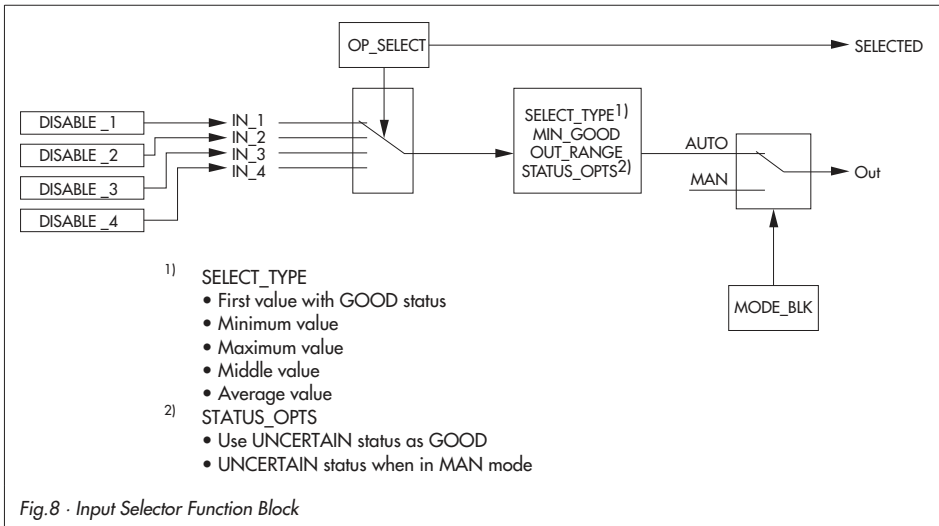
OP_SELECT

SELECTED

DISABLE _1

DISABLE _2

DISABLE _3

DISABLE _4

IN_1
IN_2
IN_3
IN_4

SELECT_TYPE$^{1)}$
MIN_GOOD
OUT_RANGE
STATUS_OPTS$^{2)}$

AUTO

MAN

Out

MODE_BLK

$^{1)}$ SELECT_TYPE
• First value with GOOD status
• Minimum value
• Maximum value
• Middle value
• Average value

$^{2)}$ STATUS_OPTS
• Use UNCERTAIN status as GOOD
• UNCERTAIN status when in MAN mode

Fig.8 · Input Selector Function Block